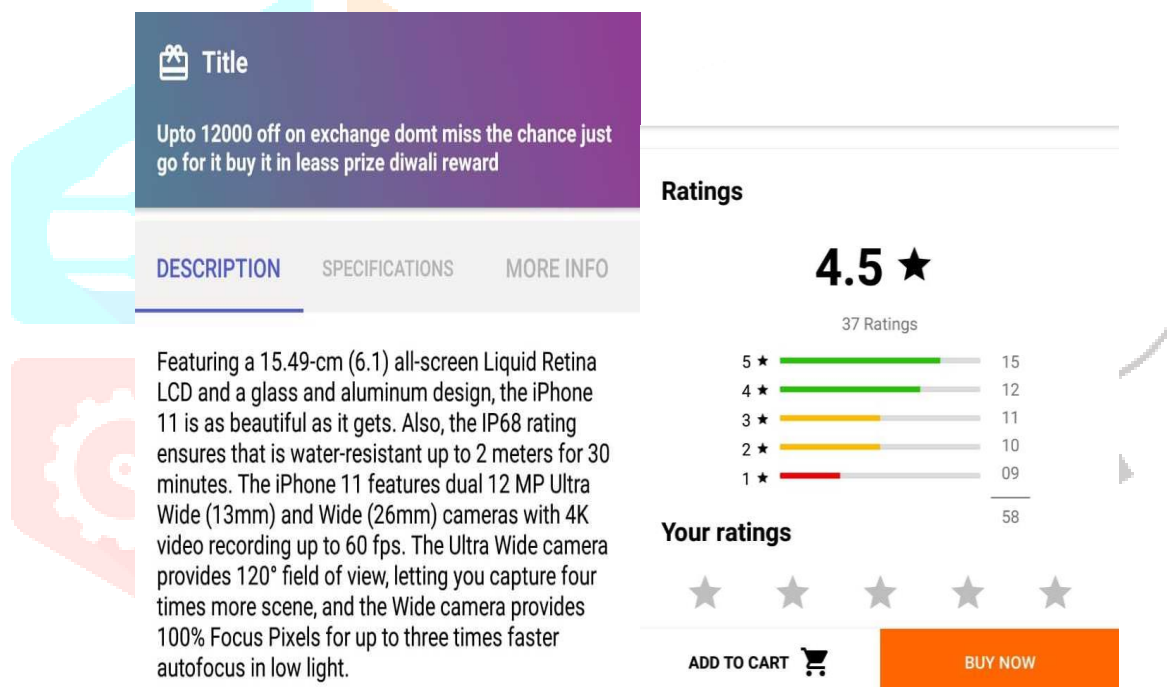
Title

Upto 12000 off on exchange domt miss the chance just go for it buy it in leass prize diwali reward

DESCRIPTION SPECIFICATIONS MORE INFO

Featuring a 15.49-cm (6.1) all-screen Liquid Retina LCD and a glass and aluminum design, the iPhone 11 is as beautiful as it gets. Also, the IP68 rating ensures that is water-resistant up to 2 meters for 30 minutes. The iPhone 11 features dual 12 MP Ultra Wide (13mm) and Wide (26mm) cameras with 4K video recording up to 60 fps. The Ultra Wide camera provides 120° field of view, letting you capture four times more scene, and the Wide camera provides 100% Focus Pixels for up to three times faster autofocus in low light.

Ratings

4.5 ★

37 Ratings

5 ★ 15
4 ★ 12
3 ★ 11
2 ★ 10
1 ★ 09
58

Your ratings

ADD TO CART BUY NOW